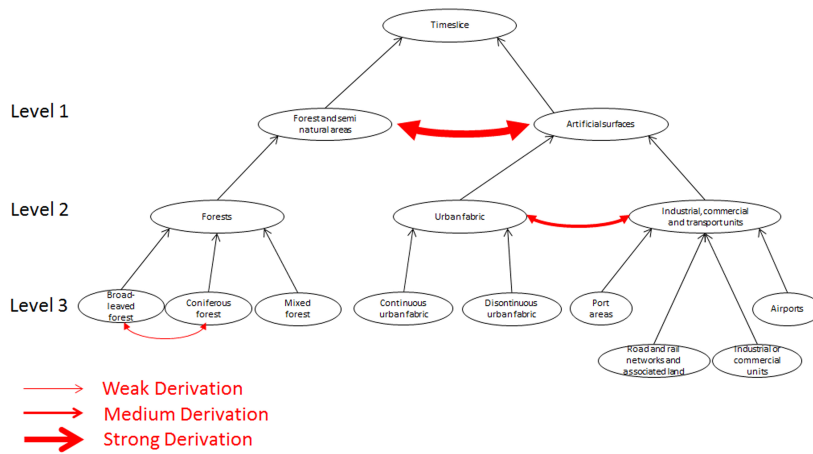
Timeslice

Level 1

Forest and semi natural areas

Artificial surfaces

Level 2

Forests

Urban fabric

Industrial, commercial and transport units

Level 3

Broad-leaved forest

Coniferous forest

Mixed forest

Continuous urban fabric

Disontinuous urban fabric

Port areas

Airports

Road and rail networks and associated land

Industrial or commercial units

Weak Derivation

Medium Derivation

Strong Derivation